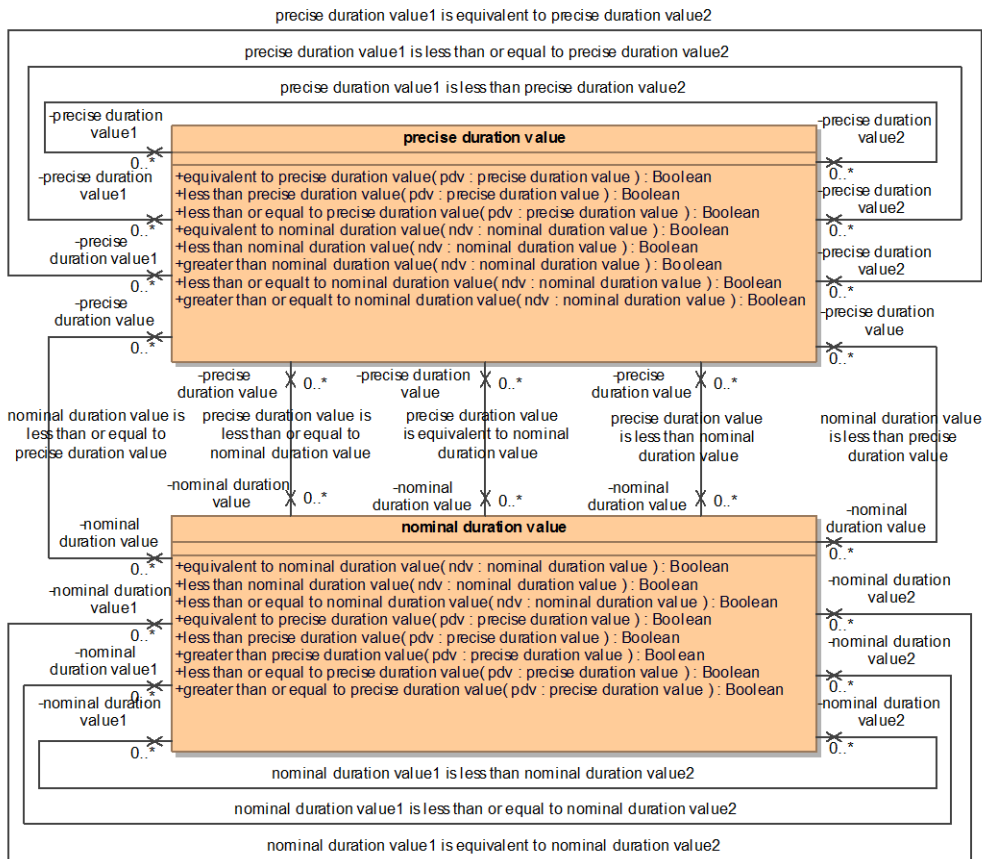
precise duration value1 is equivalent to precise duration value2

precise duration value1 is less than or equal to precise duration value2

precise duration value1 is less than precise duration value2

-precise duration value1
0..*

-precise duration value1
0..*

-precise duration value1
0..*

-precise duration value
0..*

precise duration value

+equivalent to precise duration value( pdv : precise duration value ) : Boolean
+less than precise duration value( pdv : precise duration value ) : Boolean
+less than or equal to precise duration value( pdv : precise duration value ) : Boolean
+equivalent to nominal duration value( ndv : nominal duration value ) : Boolean
+less than nominal duration value( ndv : nominal duration value ) : Boolean
+greater than nominal duration value( ndv : nominal duration value ) : Boolean
+less than or equalt to nominal duration value( ndv : nominal duration value ) : Boolean
+greater than or equalt to nominal duration value( ndv : nominal duration value ) : Boolean

-precise duration value2
0..*

-precise duration value2
0..*

-precise duration value2
0..*

-precise duration value
0..*

-precise duration value
0..*

-precise duration value
0..*

-precise duration value
0..*

nominal duration value is less than or equal to precise duration value

precise duration value is less than or equal to nominal duration value

precise duration value is equivalent to nominal duration value

precise duration value is less than nominal duration value

nominal duration value is less than precise duration value

-nominal duration value
0..*

-nominal duration value
0..*

-nominal duration value
0..*

-nominal duration value
0..*

-nominal duration value
0..*

nominal duration value

+equivalent to nominal duration value( ndv : nominal duration value ) : Boolean
+less than nominal duration value( ndv : nominal duration value ) : Boolean
+less than or equal to nominal duration value( ndv : nominal duration value ) : Boolean
+equivalent to precise duration value( pdv : precise duration value ) : Boolean
+less than precise duration value( pdv : precise duration value ) : Boolean
+greater than precise duration value( pdv : precise duration value ) : Boolean
+less than or equal to precise duration value( pdv : precise duration value ) : Boolean
+greater than or equal to precise duration value( pdv : precise duration value ) : Boolean

-nominal duration value1
0..*

-nominal duration value1
0..*

-nominal duration value1
0..*

-nominal duration value2
0..*

-nominal duration value2
0..*

-nominal duration value2
0..*

nominal duration value1 is less than nominal duration value2

nominal duration value1 is less than or equal to nominal duration value2

nominal duration value1 is equivalent to nominal duration value2